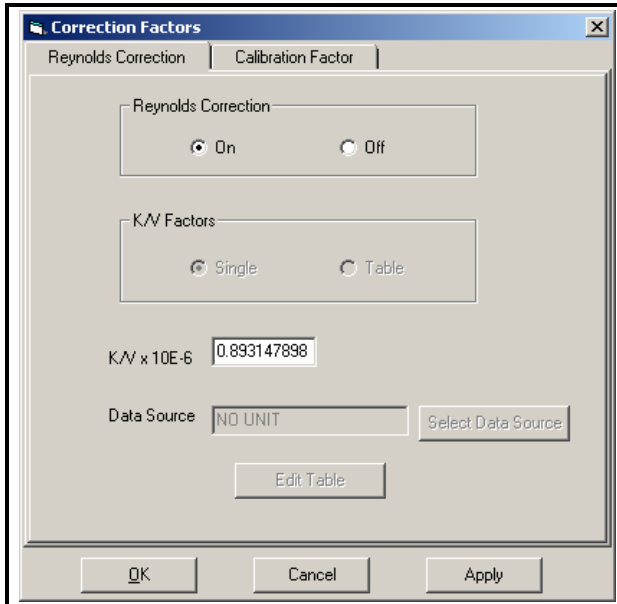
Correction Factors

Reynolds Correction | Calibration Factor

Reynolds Correction
On
Off

K/V Factors
Single
Table

K/V x 10E-6 0.893147898

Data Source NO UNIT Select Data Source

Edit Table

OK Cancel Apply